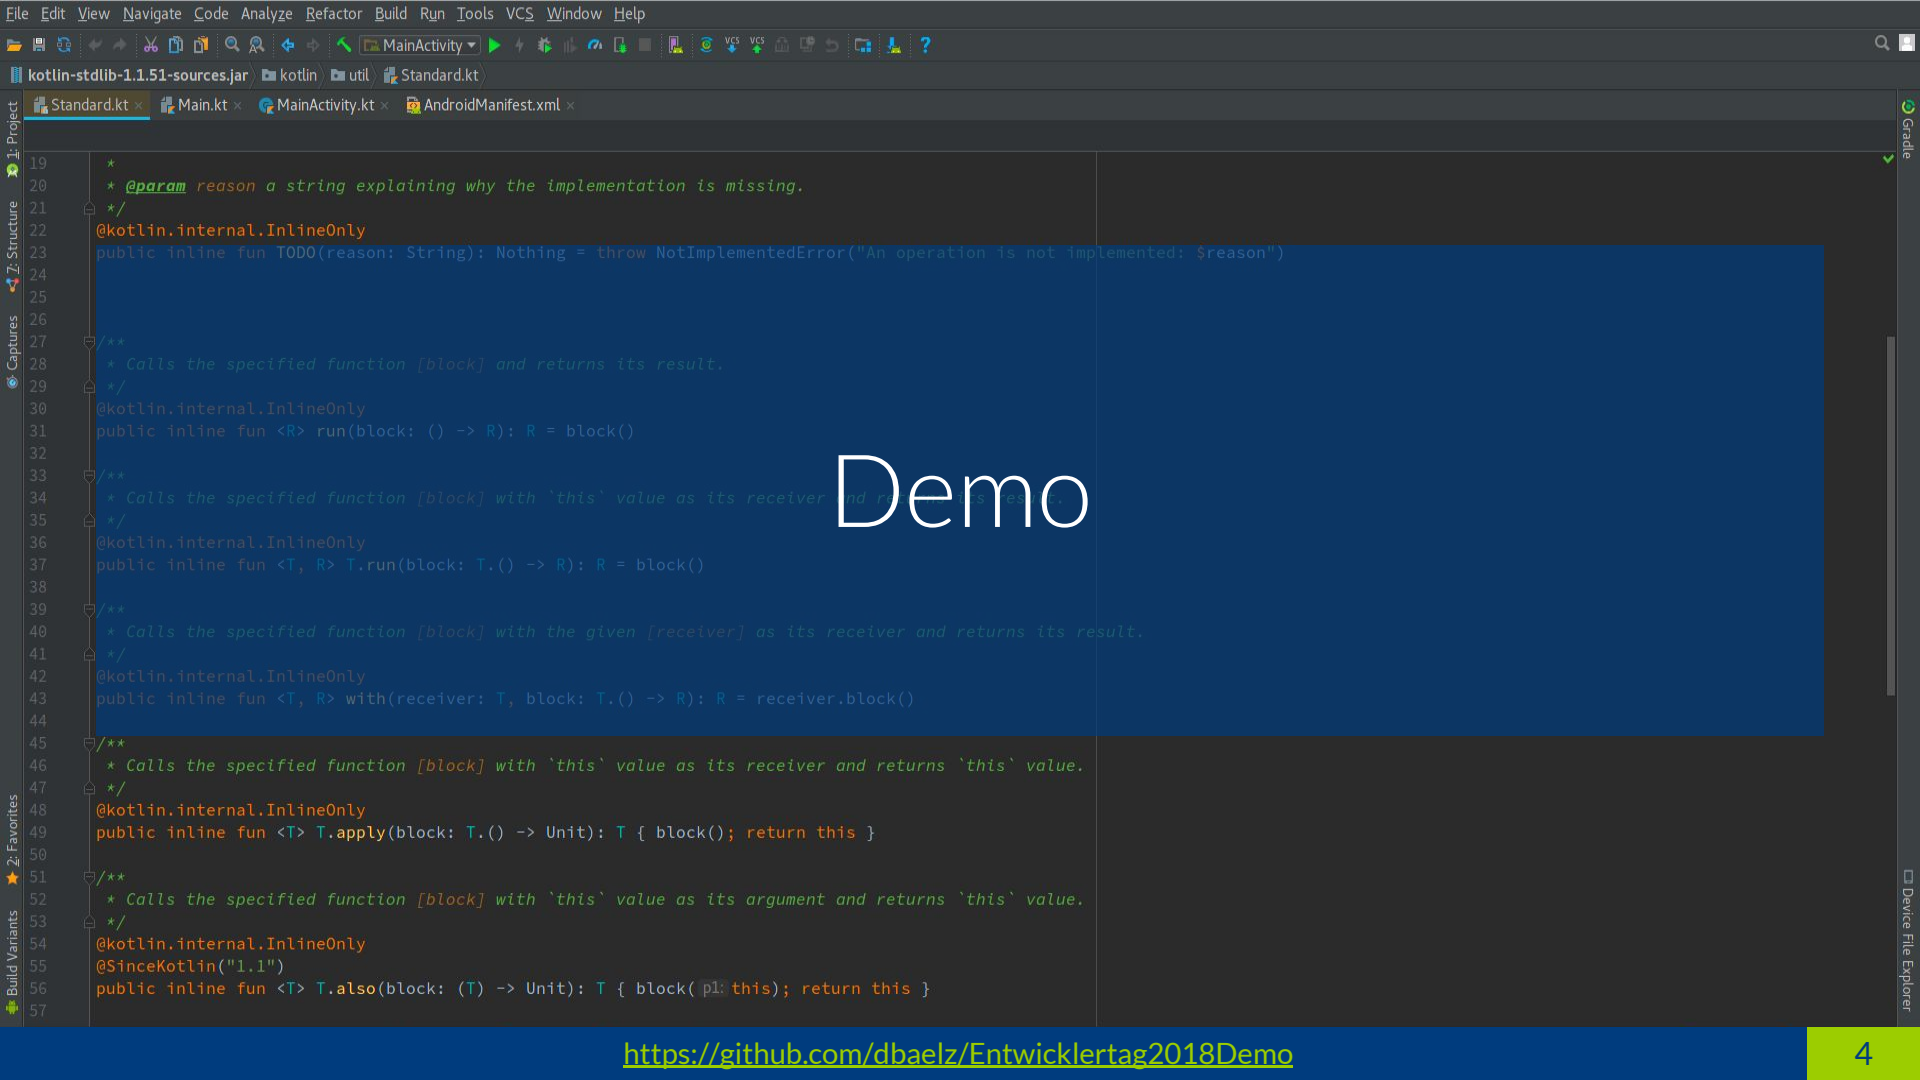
File Edit View Navigate Code Analyze Refactor Build Run Tools VCS Window Help

MainActivity

kotlin-stdlib-1.1.51-sources.jar kotlin util Standard.kt

Standard.kt Main.kt MainActivity.kt AndroidManifest.xml

1: Project 7: Structure Captures 2: Favorites Build Variants Gradle Device File Explorer

19 *
20 * @param reason a string explaining why the implementation is missing.
21 */
22 @kotlin.internal.InlineOnly
23 public inline fun TODO(reason: String): Nothing = throw NotImplementedError("An operation is not implemented: $reason")
24
25
26
27 /**
28 * Calls the specified function [block] and returns its result.
29 */
30 @kotlin.internal.InlineOnly
31 public inline fun <R> run(block: () -> R): R = block()
32
33 /**
34 * Calls the specified function [block] with `this` value as its receiver and returns its result.
35 */
36 @kotlin.internal.InlineOnly
37 public inline fun <T, R> T.run(block: T.() -> R): R = block()
38
39 /**
40 * Calls the specified function [block] with the given [receiver] as its receiver and returns its result.
41 */
42 @kotlin.internal.InlineOnly
43 public inline fun <T, R> with(receiver: T, block: T.() -> R): R = receiver.block()
44
45 /**
46 * Calls the specified function [block] with `this` value as its receiver and returns `this` value.
47 */
48 @kotlin.internal.InlineOnly
49 public inline fun <T> T.apply(block: T.() -> Unit): T { block(); return this }
50
51 /**
52 * Calls the specified function [block] with `this` value as its argument and returns `this` value.
53 */
54 @kotlin.internal.InlineOnly
55 @SinceKotlin("1.1")
56 public inline fun <T> T.also(block: (T) -> Unit): T { block( p1: this); return this }
57

Demo

https://github.com/dbaelz/Entwicklertag2018Demo

4